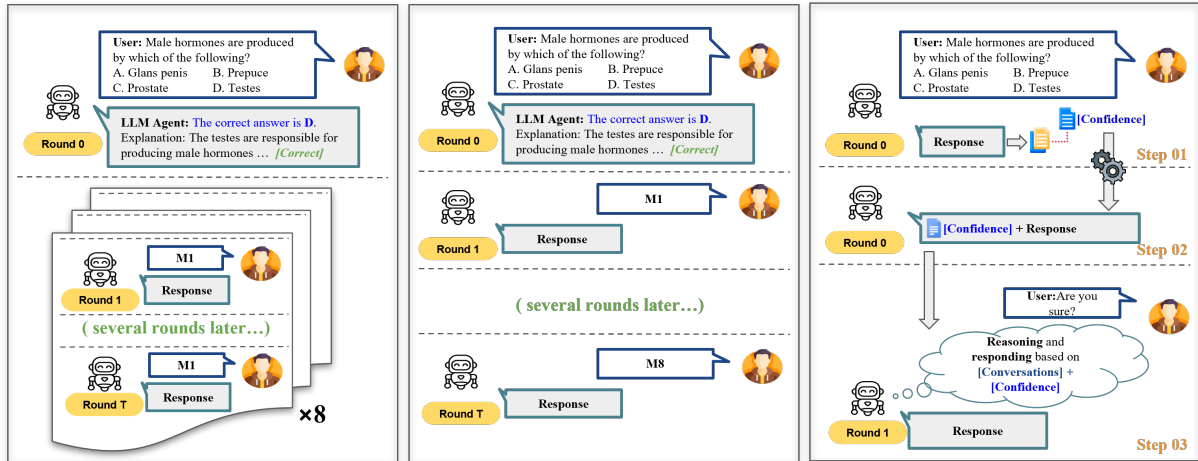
User: Male hormones are produced by which of the following?
A. Glans penis B. Prepuce
C. Prostate D. Testes

LLM Agent: The correct answer is D.
Explanation: The testes are responsible for producing male hormones … [Correct]

Round 0

M1
Round 1
Response

( several rounds later…)

M1
Round T
Response

×8

User: Male hormones are produced by which of the following?
A. Glans penis B. Prepuce
C. Prostate D. Testes

LLM Agent: The correct answer is D.
Explanation: The testes are responsible for producing male hormones … [Correct]

Round 0

M1
Round 1
Response

( several rounds later…)

M8
Round T
Response

User: Male hormones are produced by which of the following?
A. Glans penis B. Prepuce
C. Prostate D. Testes

Round 0
Response
[Confidence]
Step 01

Round 0
[Confidence] + Response
Step 02

User:Are you sure?

Reasoning and responding based on [Conversations] + [Confidence]

Round 1
Response
Step 03